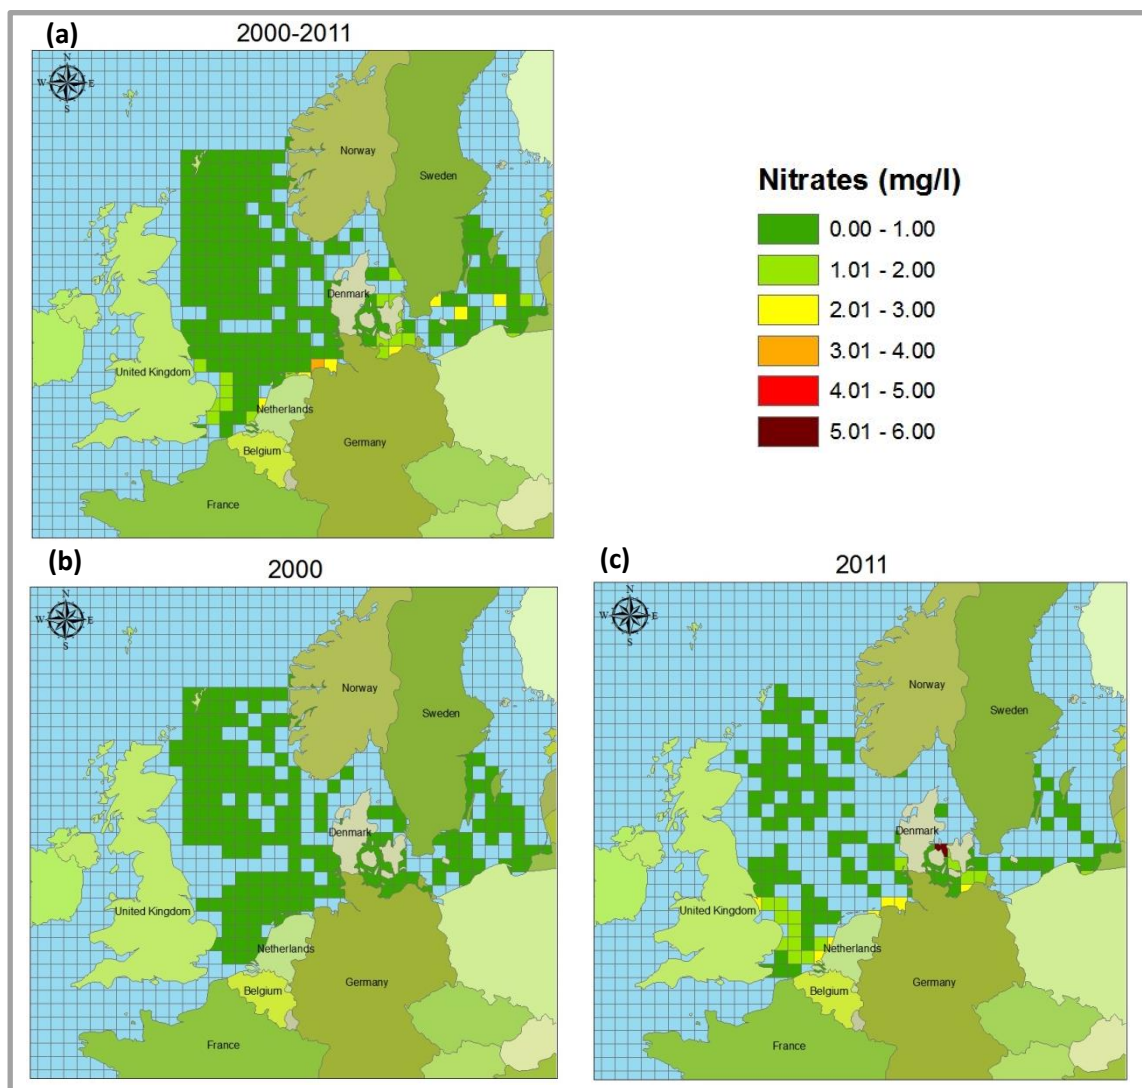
(a)
2000-2011

N
W E
S

Norway
Sweden
Denmark
United Kingdom
Netherlands
Germany
Belgium
France

Nitrates (mg/l)
0.00 - 1.00
1.01 - 2.00
2.01 - 3.00
3.01 - 4.00
4.01 - 5.00
5.01 - 6.00

(b)
2000

N
W E
S

Norway
Sweden
Denmark
United Kingdom
Netherlands
Germany
Belgium
France

(c)
2011

N
W E
S

Norway
Sweden
Denmark
United Kingdom
Netherlands
Germany
Belgium
France